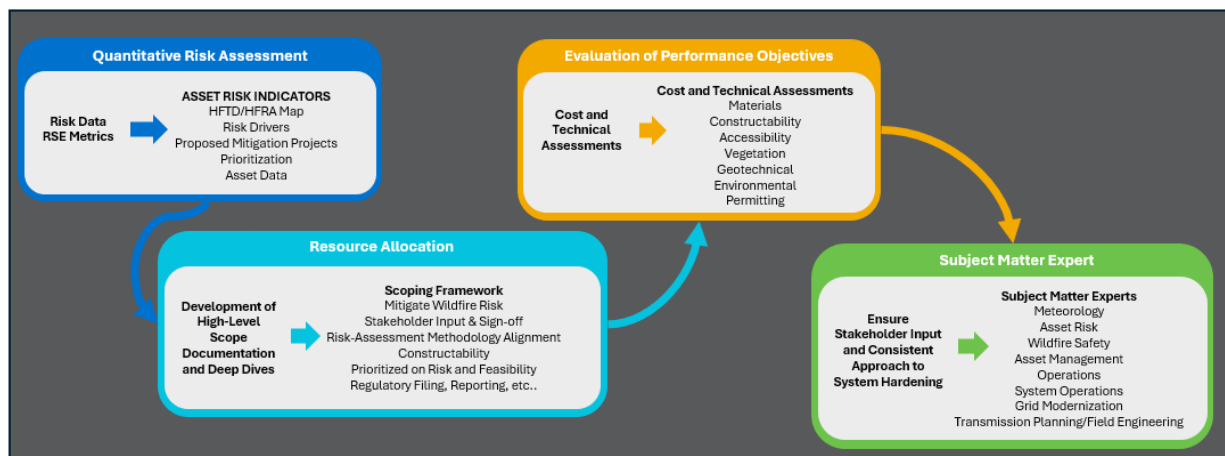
Quantitative Risk Assessment

Risk Data
RSE Metrics

ASSET RISK INDICATORS
HFTD/HFRA Map
Risk Drivers
Proposed Mitigation Projects
Prioritization
Asset Data

Evaluation of Performance Objectives

Cost and Technical Assessments

Cost and Technical Assessments
Materials
Constructability
Accessibility
Vegetation
Geotechnical
Environmental
Permitting

Resource Allocation

Development of High-Level Scope Documentation and Deep Dives

Scoping Framework
Mitigate Wildfire Risk
Stakeholder Input & Sign-off
Risk-Assessment Methodology Alignment
Constructability
Prioritized on Risk and Feasibility
Regulatory Filing, Reporting, etc..

Subject Matter Expert

Ensure Stakeholder Input and Consistent Approach to System Hardening

Subject Matter Experts
Meteorology
Asset Risk
Wildfire Safety
Asset Management
Operations
System Operations
Grid Modernization
Transmission Planning/Field Engineering